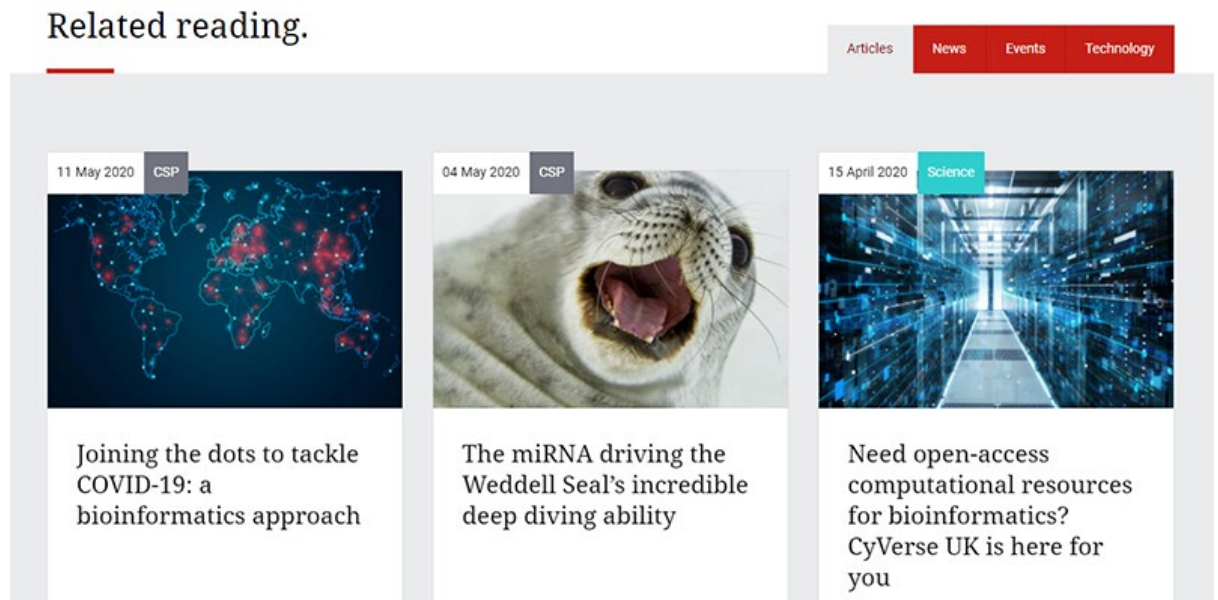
Related reading.

Articles
News
Events
Technology

11 May 2020
CSP

Joining the dots to tackle COVID-19: a bioinformatics approach

04 May 2020
CSP

The miRNA driving the Weddell Seal's incredible deep diving ability

15 April 2020
Science

Need open-access computational resources for bioinformatics? CyVerse UK is here for you